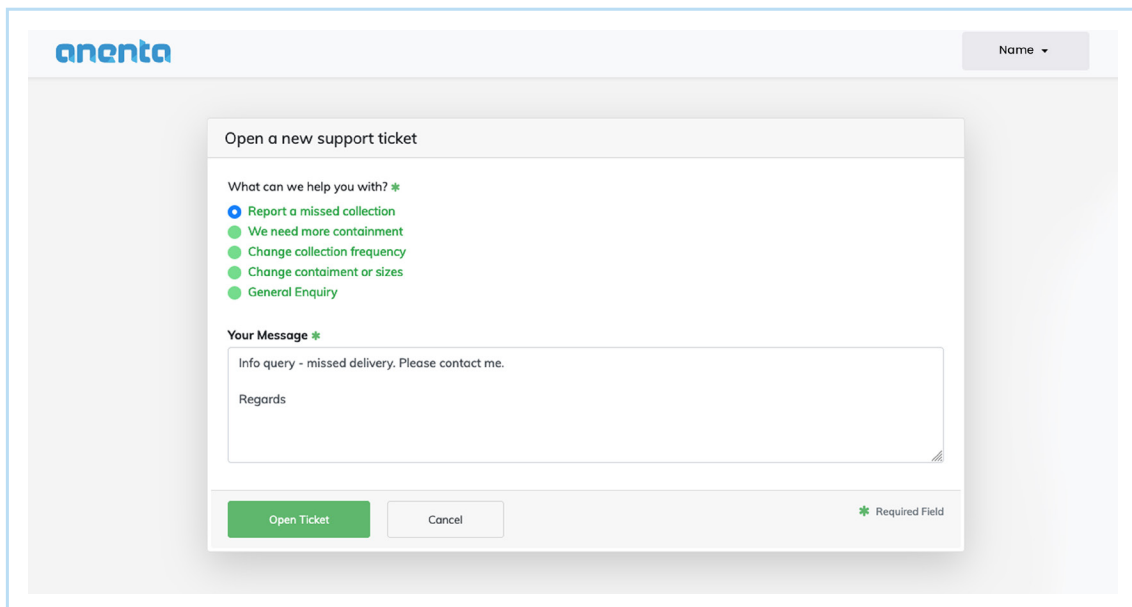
anenta

Name

Open a new support ticket

What can we help you with? *

Report a missed collection
We need more containment
Change collection frequency
Change containment or sizes
General Enquiry

Your Message *

Info query - missed delivery. Please contact me.

Regards

Open Ticket

Cancel

* Required Field